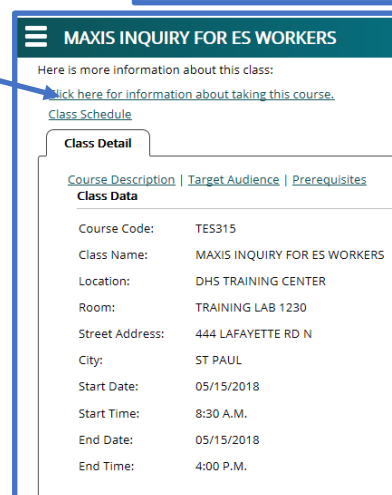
MAXIS INQUIRY FOR ES WORKERS

Here is more information about this class:

Click here for information about taking this course.

Class Schedule

Class Detail

Course Description | Target Audience | Prerequisites

Class Data

| | |
|---|---|
| Course Code: | TES315 |
| Class Name: | MAXIS INQUIRY FOR ES WORKERS |
| Location: | DHS TRAINING CENTER |
| Room: | TRAINING LAB 1230 |
| Street Address: | 444 LAFAYETTE RD N |
| City: | ST PAUL |
| Start Date: | 05/15/2018 |
| Start Time: | 8:30 A.M. |
| End Date: | 05/15/2018 |
| End Time: | 4:00 P.M. |